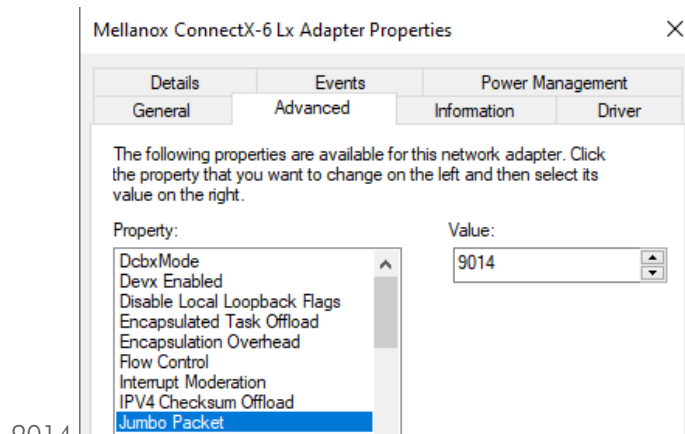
Mellanox ConnectX-6 Lx Adapter Properties

Details
Events
Power Management
General
Advanced
Information
Driver

The following properties are available for this network adapter. Click the property that you want to change on the left and then select its value on the right.

Property:
DcbxMode
Devx Enabled
Disable Local Loopback Flags
Encapsulated Task Offload
Encapsulation Overhead
Flow Control
Interrupt Moderation
IPV4 Checksum Offload
Jumbo Packet

Value:
9014

9014